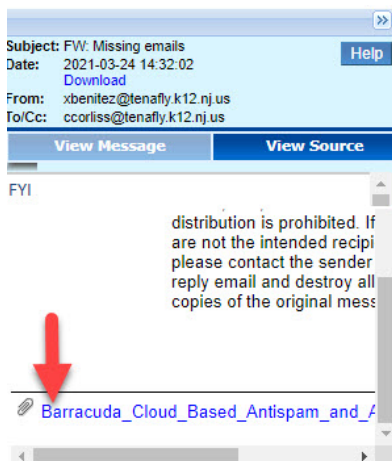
»

Subject: FW: Missing emails
Date: 2021-03-24 14:32:02
Download
From: xbenitez@tenafly.k12.nj.us
To/Cc: ccorliss@tenafly.k12.nj.us

Help

View Message
View Source

FYI

distribution is prohibited. If
are not the intended recipi
please contact the sender
reply email and destroy all
copies of the original mess

Barracuda_Cloud_Based_Antispam_and_A